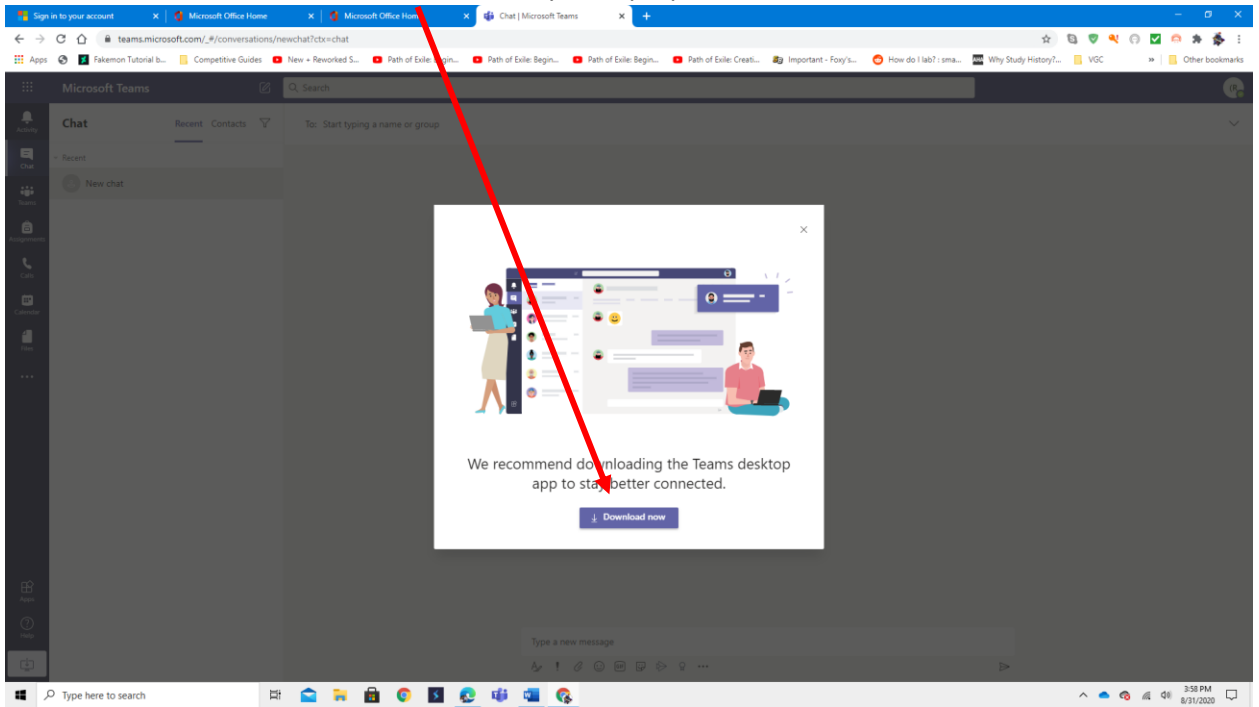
Sign in to your account
Microsoft Office Home
Microsoft Office Hom
Chat | Microsoft Teams
teams.microsoft.com/_#/conversations/newchat?ctx=chat
Apps
Fakemon Tutorial b...
Competitive Guides
New + Reworked S...
Path of Exile: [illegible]gin...
Path of Exile: Begin...
Path of Exile: Begin...
Path of Exile: Creati...
Important - Foxy's...
How do I lab? : sma...
Why Study History?...
VGC
Other bookmarks
Microsoft Teams
Search
Activity
Chat
Teams
Assignments
Calls
Calendar
Files
Chat
Recent
Contacts
To: Start typing a name or group
Recent
New chat
We recommend do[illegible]nloading the Teams desktop app to sta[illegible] better connected.
Download now
Apps
Help
Type a new message
Type here to search
3:58 PM
8/31/2020